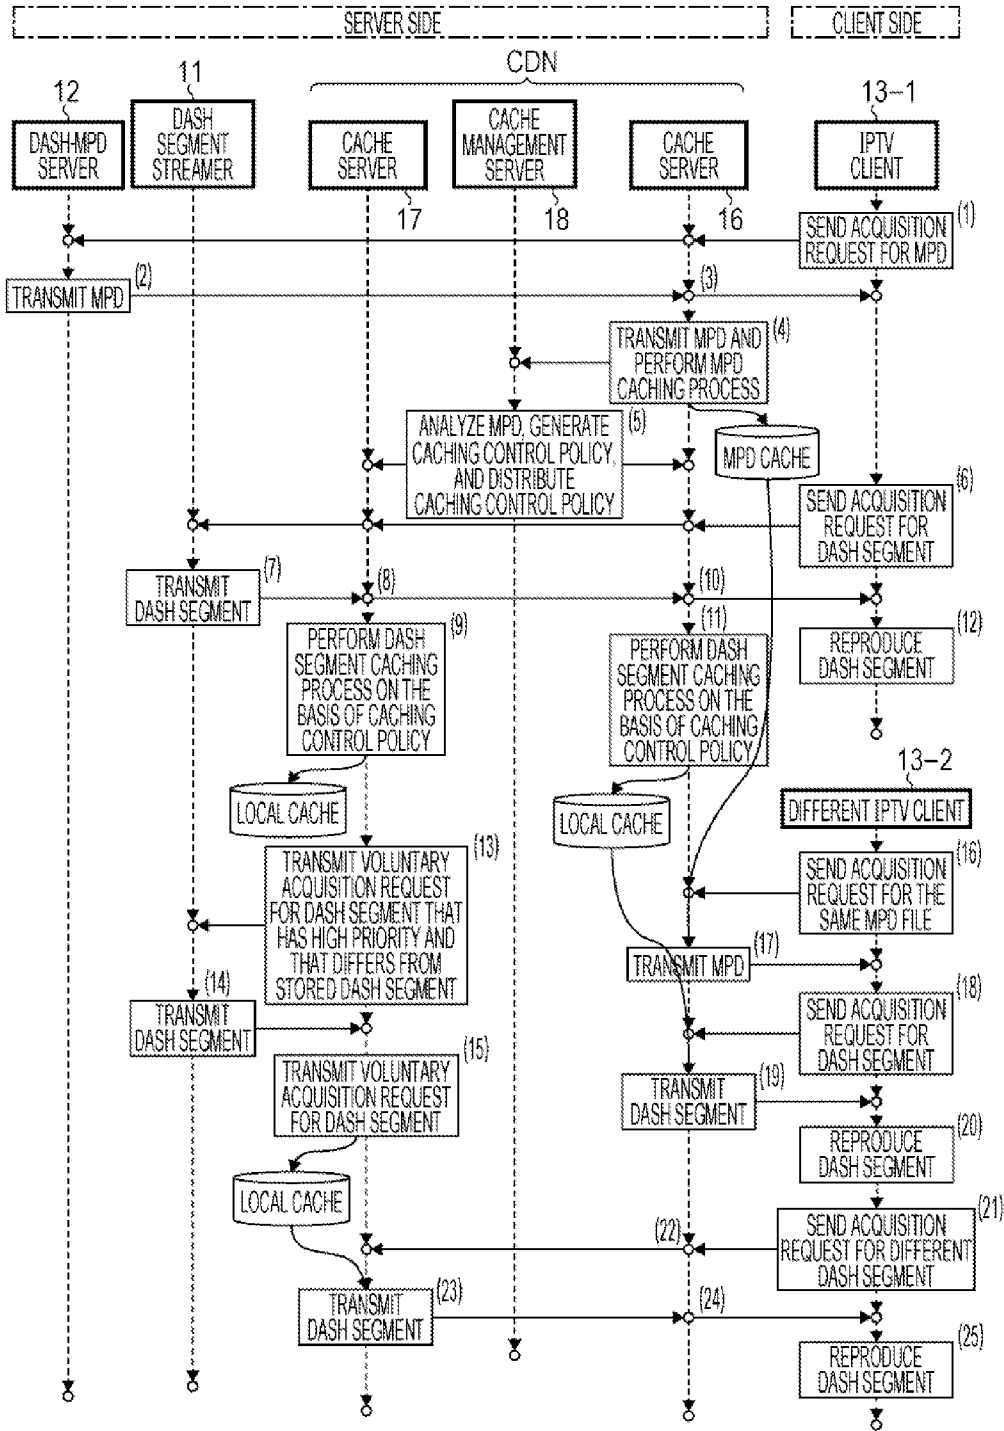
SERVER SIDE

CLIENT SIDE

CDN

12

DASH-MPD SERVER

11

DASH SEGMENT STREAMER

CACHE SERVER

17

CACHE MANAGEMENT SERVER

18

CACHE SERVER

16

13−1

IPTV CLIENT

SEND ACQUISITION REQUEST FOR MPD (1)

TRANSMIT MPD (2)

(3)

TRANSMIT MPD AND PERFORM MPD CACHING PROCESS (4)

ANALYZE MPD, GENERATE CACHING CONTROL POLICY, AND DISTRIBUTE CACHING CONTROL POLICY (5)

MPD CACHE

SEND ACQUISITION REQUEST FOR DASH SEGMENT (6)

TRANSMIT DASH SEGMENT (7)

(8)

(10)

PERFORM DASH SEGMENT CACHING PROCESS ON THE BASIS OF CACHING CONTROL POLICY (9)

(11)

PERFORM DASH SEGMENT CACHING PROCESS ON THE BASIS OF CACHING CONTROL POLICY

REPRODUCE DASH SEGMENT (12)

LOCAL CACHE

LOCAL CACHE

13−2

DIFFERENT IPTV CLIENT

TRANSMIT VOLUNTARY ACQUISITION REQUEST FOR DASH SEGMENT THAT HAS HIGH PRIORITY AND THAT DIFFERS FROM STORED DASH SEGMENT (13)

SEND ACQUISITION REQUEST FOR THE SAME MPD FILE (16)

TRANSMIT MPD (17)

TRANSMIT DASH SEGMENT (14)

SEND ACQUISITION REQUEST FOR DASH SEGMENT (18)

TRANSMIT VOLUNTARY ACQUISITION REQUEST FOR DASH SEGMENT (15)

TRANSMIT DASH SEGMENT (19)

REPRODUCE DASH SEGMENT (20)

LOCAL CACHE

SEND ACQUISITION REQUEST FOR DIFFERENT DASH SEGMENT (21)

(22)

TRANSMIT DASH SEGMENT (23)

(24)

REPRODUCE DASH SEGMENT (25)